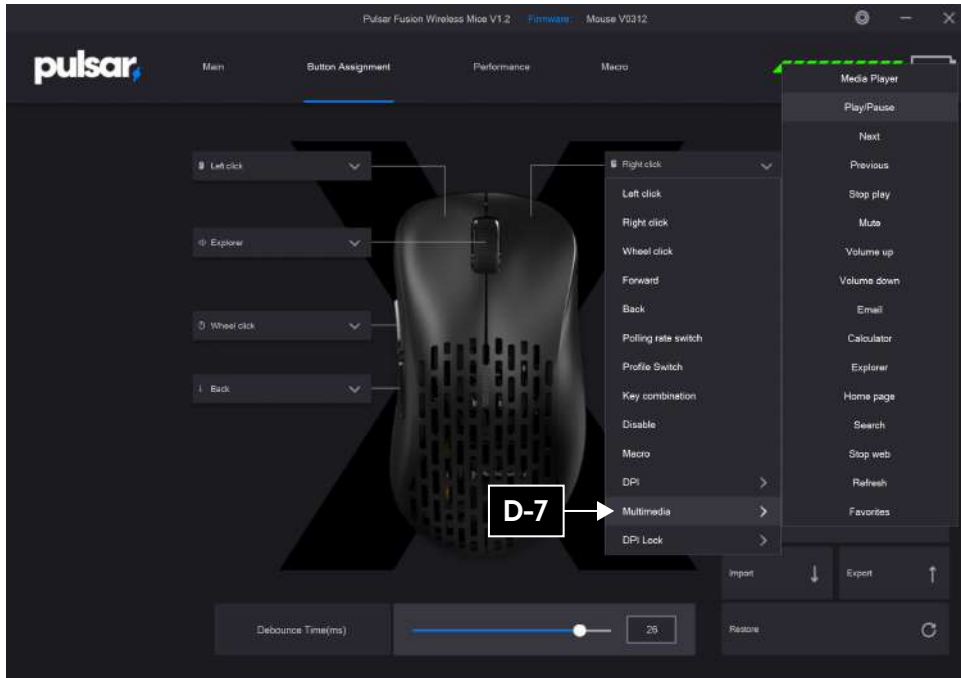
Pulsar Fusion Wireless Mice V1.2 Firmware Mouse V0312

pulsar

Main Button Assignment Performance Macro

Left click

Explorer

Wheel click

Back

Right click

Left click
Right click
Wheel click
Forward
Back
Polling rate switch
Profile Switch
Key combination
Disable
Macro
DPI
Multimedia
DPI Lock

D-7

Media Player
Play/Pause
Next
Previous
Stop play
Mute
Volume up
Volume down
Email
Calculator
Explorer
Home page
Search
Stop web
Refresh
Favorites

Import Export

Restore

Debounce Time(ms) 26